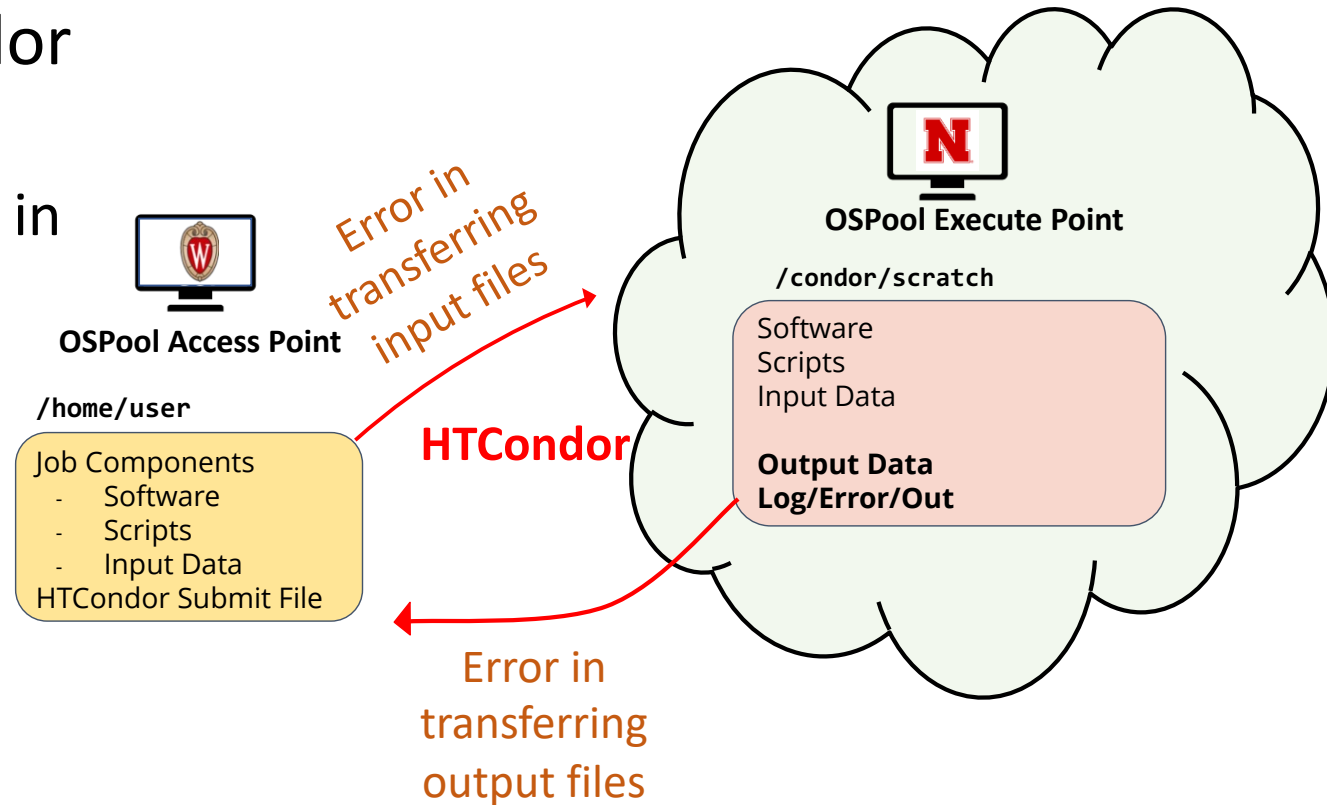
dor

in

OSPool Access Point

/home/user

Job Components
- Software
- Scripts
- Input Data
HTCondor Submit File

Error in transferring input files

HTCondor

OSPool Execute Point

/condor/scratch

Software
Scripts
Input Data

**Output Data**
**Log/Error/Out**

Error in transferring output files